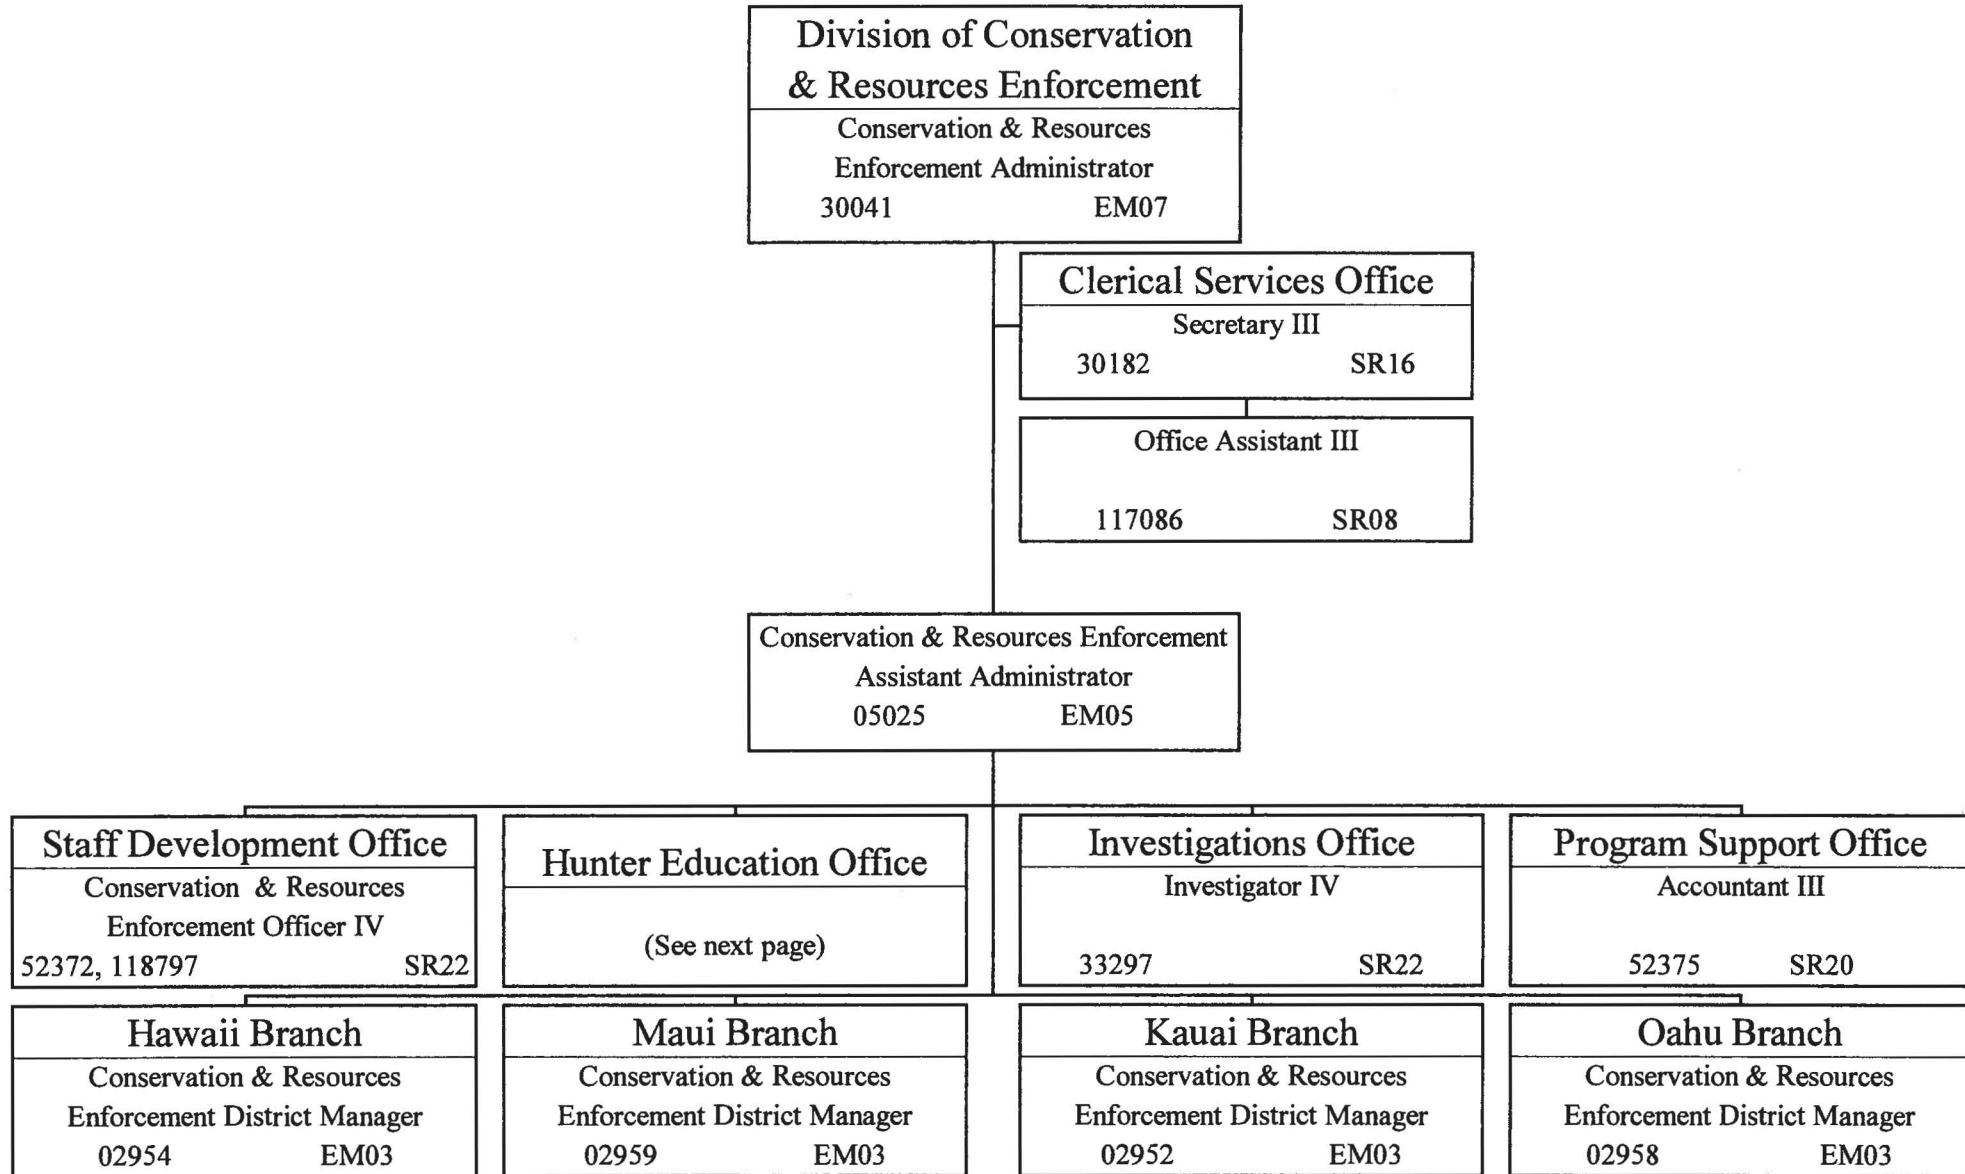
Division of Conservation & Resources Enforcement
Conservation & Resources Enforcement Administrator
30041 EM07

Clerical Services Office
Secretary III
30182 SR16

Office Assistant III
117086 SR08

Conservation & Resources Enforcement Assistant Administrator
05025 EM05

Staff Development Office
Conservation & Resources Enforcement Officer IV
52372, 118797 SR22

Hunter Education Office
(See next page)

Investigations Office
Investigator IV
33297 SR22

Program Support Office
Accountant III
52375 SR20

Hawaii Branch
Conservation & Resources Enforcement District Manager
02954 EM03

Maui Branch
Conservation & Resources Enforcement District Manager
02959 EM03

Kauai Branch
Conservation & Resources Enforcement District Manager
02952 EM03

Oahu Branch
Conservation & Resources Enforcement District Manager
02958 EM03